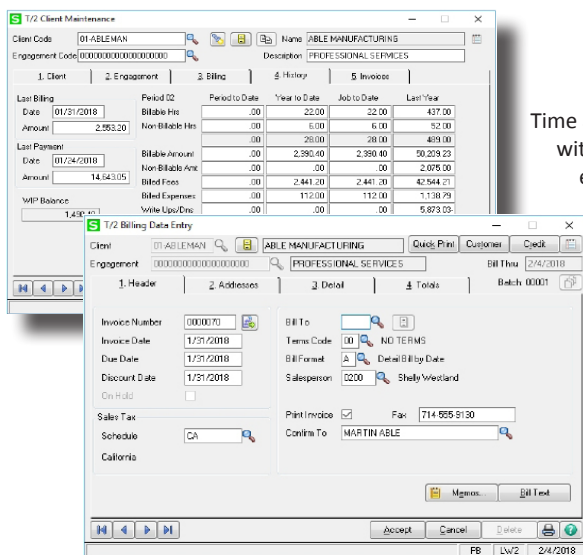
T/2 Client Maintenance

Client Code 01-ABLEMAN
Name ABLE MANUFACTURING
Engagement Code 0000000000000000000
Description PROFESSIONAL SERVICES

1. Client
2. Engagement
3. Billing
4. History
5. Invoices

Last Billing
Date 01/31/2018
Amount 2,553.20
Last Payment
Date 01/24/2018
Amount 14,643.05
WIP Balance
1,490.10

| Period 02 | Period to Date | Year to Date | Job to Date | Last Year |
|---|---|---|---|---|
| Billable Hrs | .00 | 22.00 | 22.00 | 437.00 |
| Non Billable Hrs | .00 | 6.00 | 6.00 | 52.00 |
| | .00 | 28.00 | 28.00 | 489.00 |
| Billable Amount | .00 | 2,390.40 | 2,390.40 | 50,289.23 |
| Non Billable Amt | .00 | .00 | .00 | 2,075.00 |
| Billed Fees | .00 | 2,441.20 | 2,441.20 | 42,544.21 |
| Billed Expenses | .00 | 112.00 | 112.00 | 1,138.79 |
| Write Ups/Dns | .00 | .00 | .00 | 5,873.03- |

Time
wit
e

T/2 Billing Data Entry

Client 01-ABLEMAN
ABLE MANUFACTURING
Quick Print
Customer
Credit
Engagement 0000000000000000000
PROFESSIONAL SERVICES
Bill Thru 2/4/2018
Batch 00001

1. Header
2. Addresses
3. Detail
4. Totals

Invoice Number 0000070
Invoice Date 1/31/2018
Due Date 1/31/2018
Discount Date 1/31/2018
On Hold

Sales Tax
Schedule CA
California

Bill To
Terms Code 00 NO TERMS
Bill Format A Detail Bill by Date
Salesperson 0200 Shelly Westland

Print Invoice
Fax 714-555-9130
Confirm To MARTIN ABLE

Memos...
Bill Text

Accept
Cancel
Delete

FB
LW2
2/4/2018